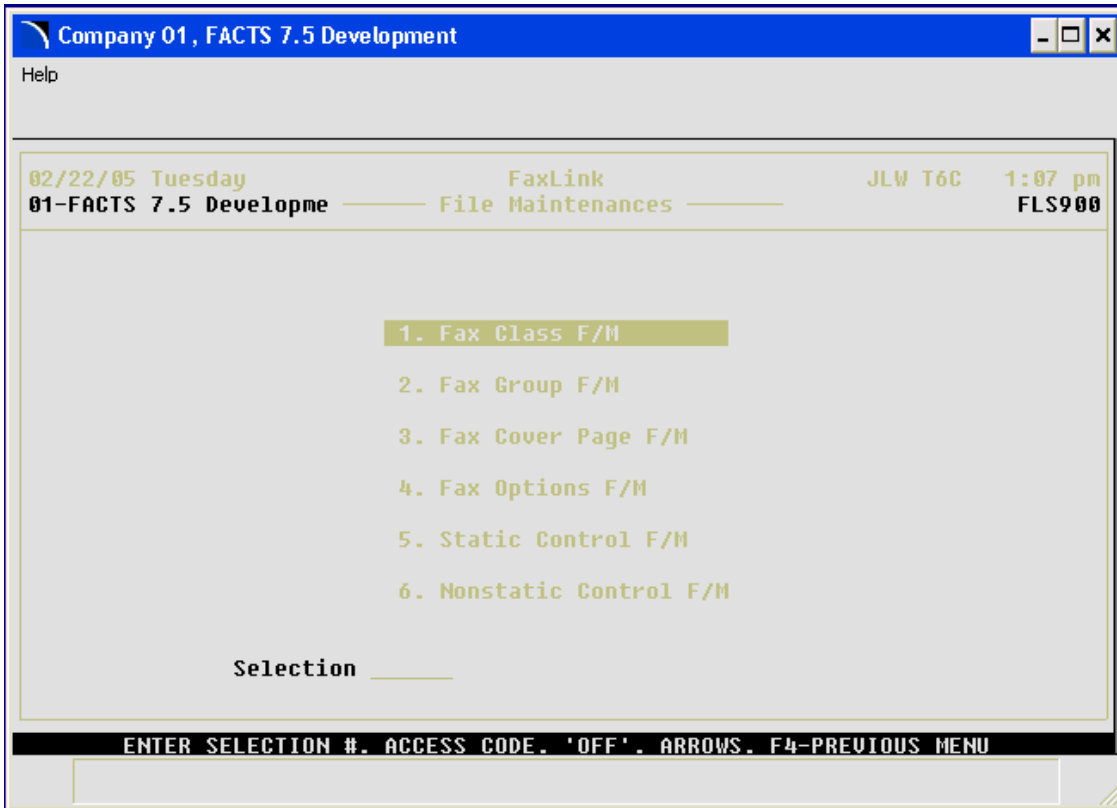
Company 01, FACTS 7.5 Development

Help

02/22/05 Tuesday FaxLink JLW T6C 1:07 pm
01-FACTS 7.5 Developme File Maintenances FLS900

1. Fax Class F/M

2. Fax Group F/M

3. Fax Cover Page F/M

4. Fax Options F/M

5. Static Control F/M

6. Nonstatic Control F/M

Selection ______

ENTER SELECTION #. ACCESS CODE. 'OFF'. ARROWS. F4-PREVIOUS MENU